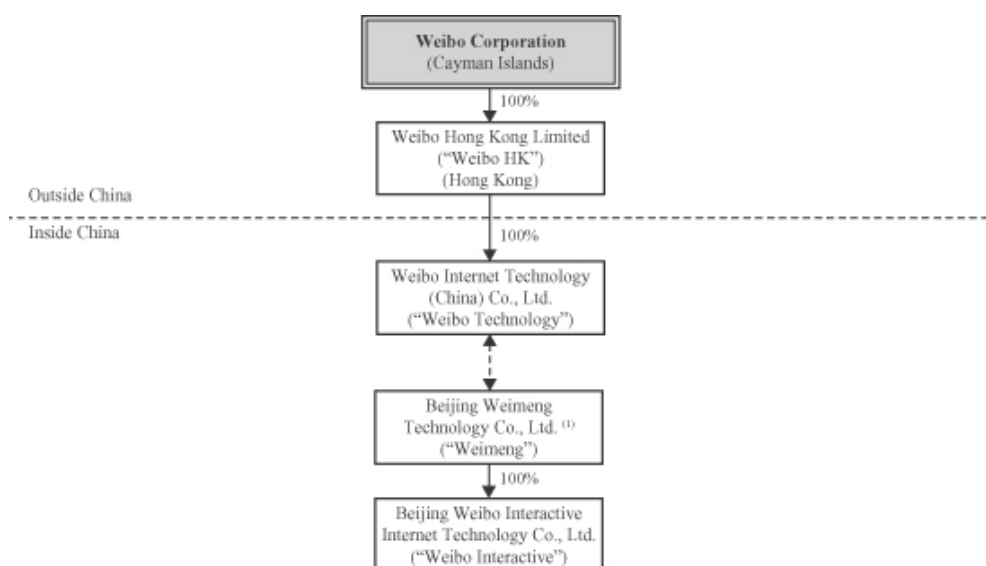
**Weibo Corporation**
(Cayman Islands)

100%

Weibo Hong Kong Limited
("Weibo HK")
(Hong Kong)

Outside China

Inside China

100%

Weibo Internet Technology
(China) Co., Ltd.
("Weibo Technology")

Beijing Weimeng
Technology Co., Ltd. $^{(1)}$
("Weimeng")

100%

Beijing Weibo Interactive
Internet Technology Co., Ltd.
("Weibo Interactive")